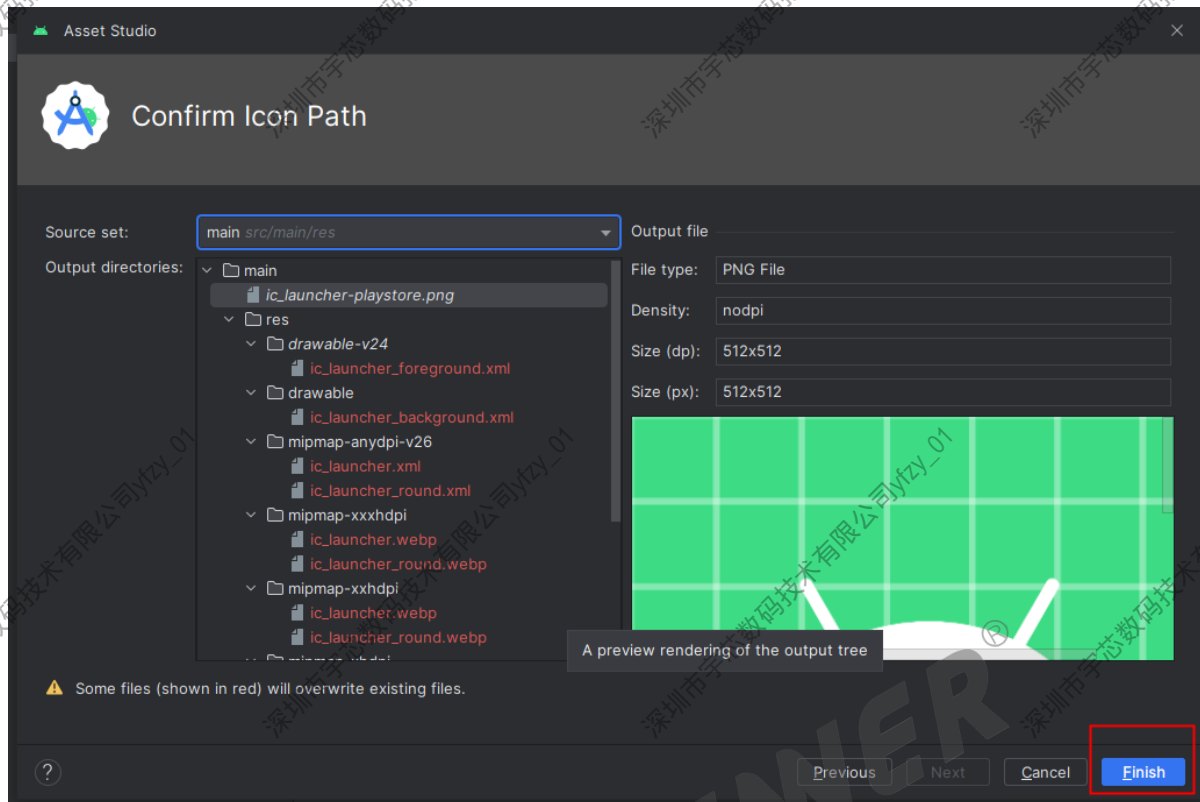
Asset Studio

Confirm Icon Path

Source set: main src/main/res

Output directories:

main
ic_launcher-playstore.png
res
drawable-v24
ic_launcher_foreground.xml
drawable
ic_launcher_background.xml
mipmap-anydpi-v26
ic_launcher.xml
ic_launcher_round.xml
mipmap-xxxhdpi
ic_launcher.webp
ic_launcher_round.webp
mipmap-xxhdpi
ic_launcher.webp
ic_launcher_round.webp
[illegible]

Output file
File type: PNG File
Density: nodpi
Size (dp): 512x512
Size (px): 512x512

A preview rendering of the output tree

Some files (shown in red) will overwrite existing files.

深圳市宇芯数码技术有限公司yfzy_01

?
Previous Next Cancel Finish